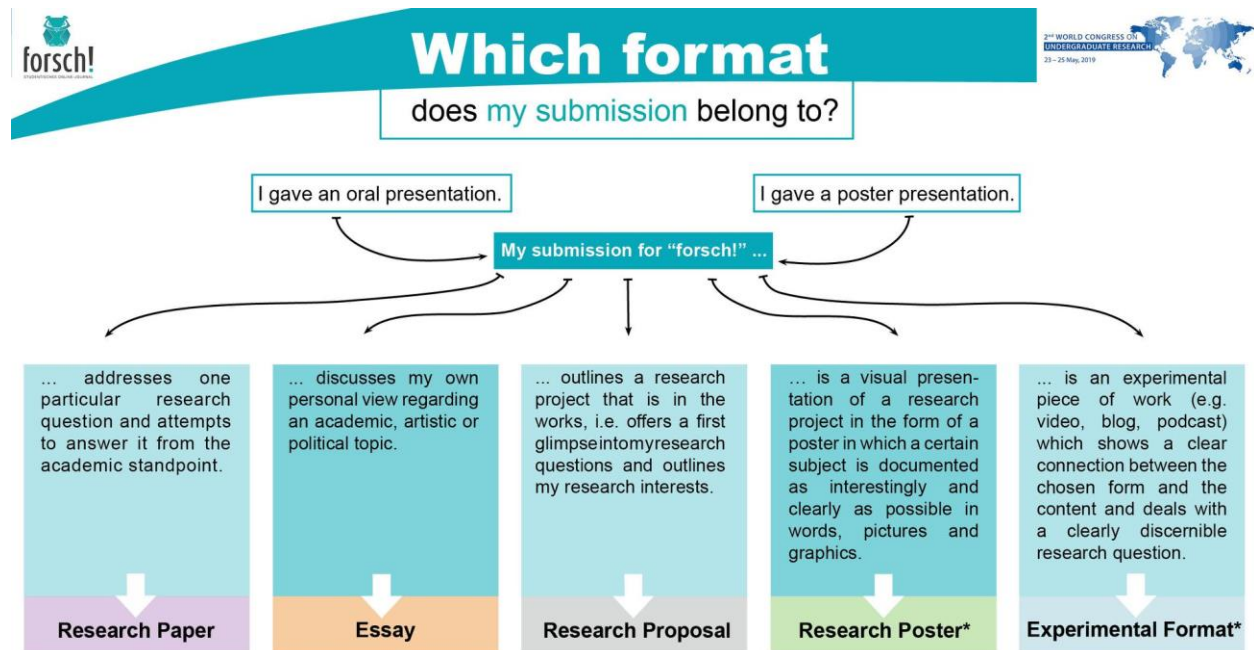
forsch!
STUDENTISCHES ONLINE-JOURNAL

Which format
does my submission belong to?

2nd WORLD CONGRESS ON UNDERGRADUATE RESEARCH
23 – 25 May, 2019

I gave an oral presentation.

I gave a poster presentation.

My submission for "forsch!" ...

... addresses one particular research question and attempts to answer it from the academic standpoint.

Research Paper

... discusses my own personal view regarding an academic, artistic or political topic.

Essay

... outlines a research project that is in the works, i.e. offers a first glimpse into my research questions and outlines my research interests.

Research Proposal

... is a visual presentation of a research project in the form of a poster in which a certain subject is documented as interestingly and clearly as possible in words, pictures and graphics.

Research Poster*

... is an experimental piece of work (e.g. video, blog, podcast) which shows a clear connection between the chosen form and the content and deals with a clearly discernible research question.

Experimental Format*